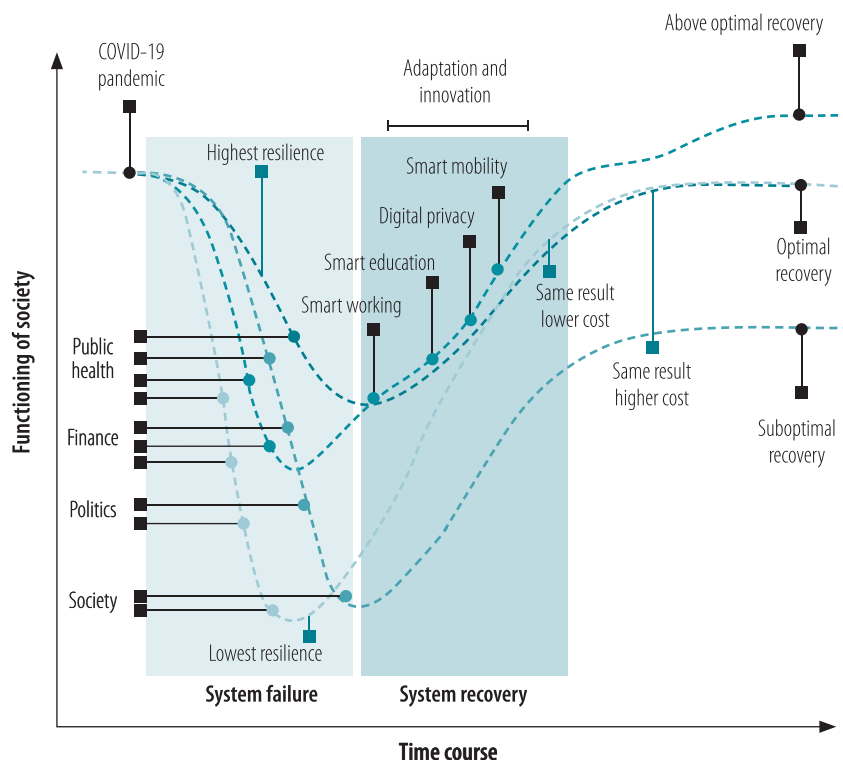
Above optimal recovery

COVID-19 pandemic

Adaptation and innovation

Highest resilience

Smart mobility

Digital privacy

Smart education

Same result lower cost

Optimal recovery

Smart working

Public health

Same result higher cost

Finance

Suboptimal recovery

Politics

Society

Lowest resilience

System failure

System recovery

Functioning of society

Time course